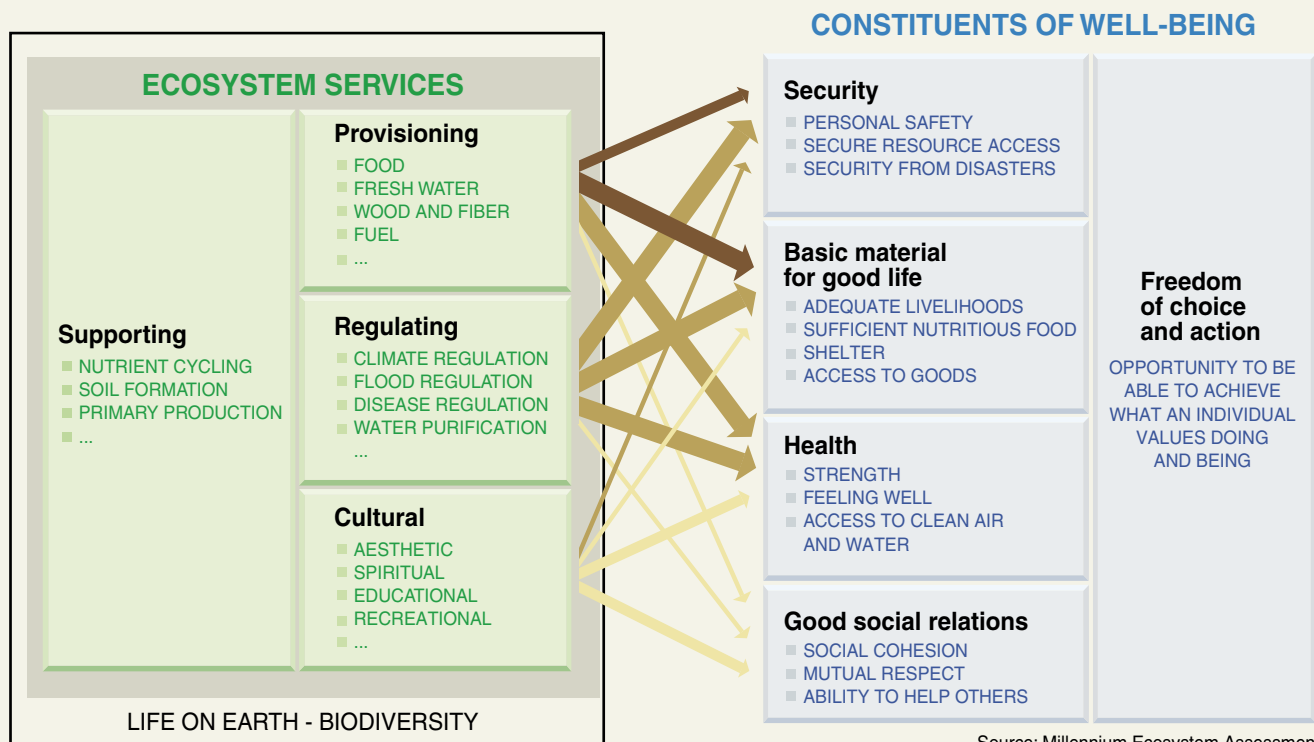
CONSTITUENTS OF WELL-BEING

ECOSYSTEM SERVICES

Provisioning
FOOD
FRESH WATER
WOOD AND FIBER
FUEL
...

Regulating
CLIMATE REGULATION
FLOOD REGULATION
DISEASE REGULATION
WATER PURIFICATION
...

Cultural
AESTHETIC
SPIRITUAL
EDUCATIONAL
RECREATIONAL
...

Supporting
NUTRIENT CYCLING
SOIL FORMATION
PRIMARY PRODUCTION
...

LIFE ON EARTH - BIODIVERSITY

Security
PERSONAL SAFETY
SECURE RESOURCE ACCESS
SECURITY FROM DISASTERS

Basic material for good life
ADEQUATE LIVELIHOODS
SUFFICIENT NUTRITIOUS FOOD
SHELTER
ACCESS TO GOODS

Health
STRENGTH
FEELING WELL
ACCESS TO CLEAN AIR AND WATER

Good social relations
SOCIAL COHESION
MUTUAL RESPECT
ABILITY TO HELP OTHERS

Freedom of choice and action
OPPORTUNITY TO BE ABLE TO ACHIEVE WHAT AN INDIVIDUAL VALUES DOING AND BEING

Source: Millennium Ecosystem Assessmen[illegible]